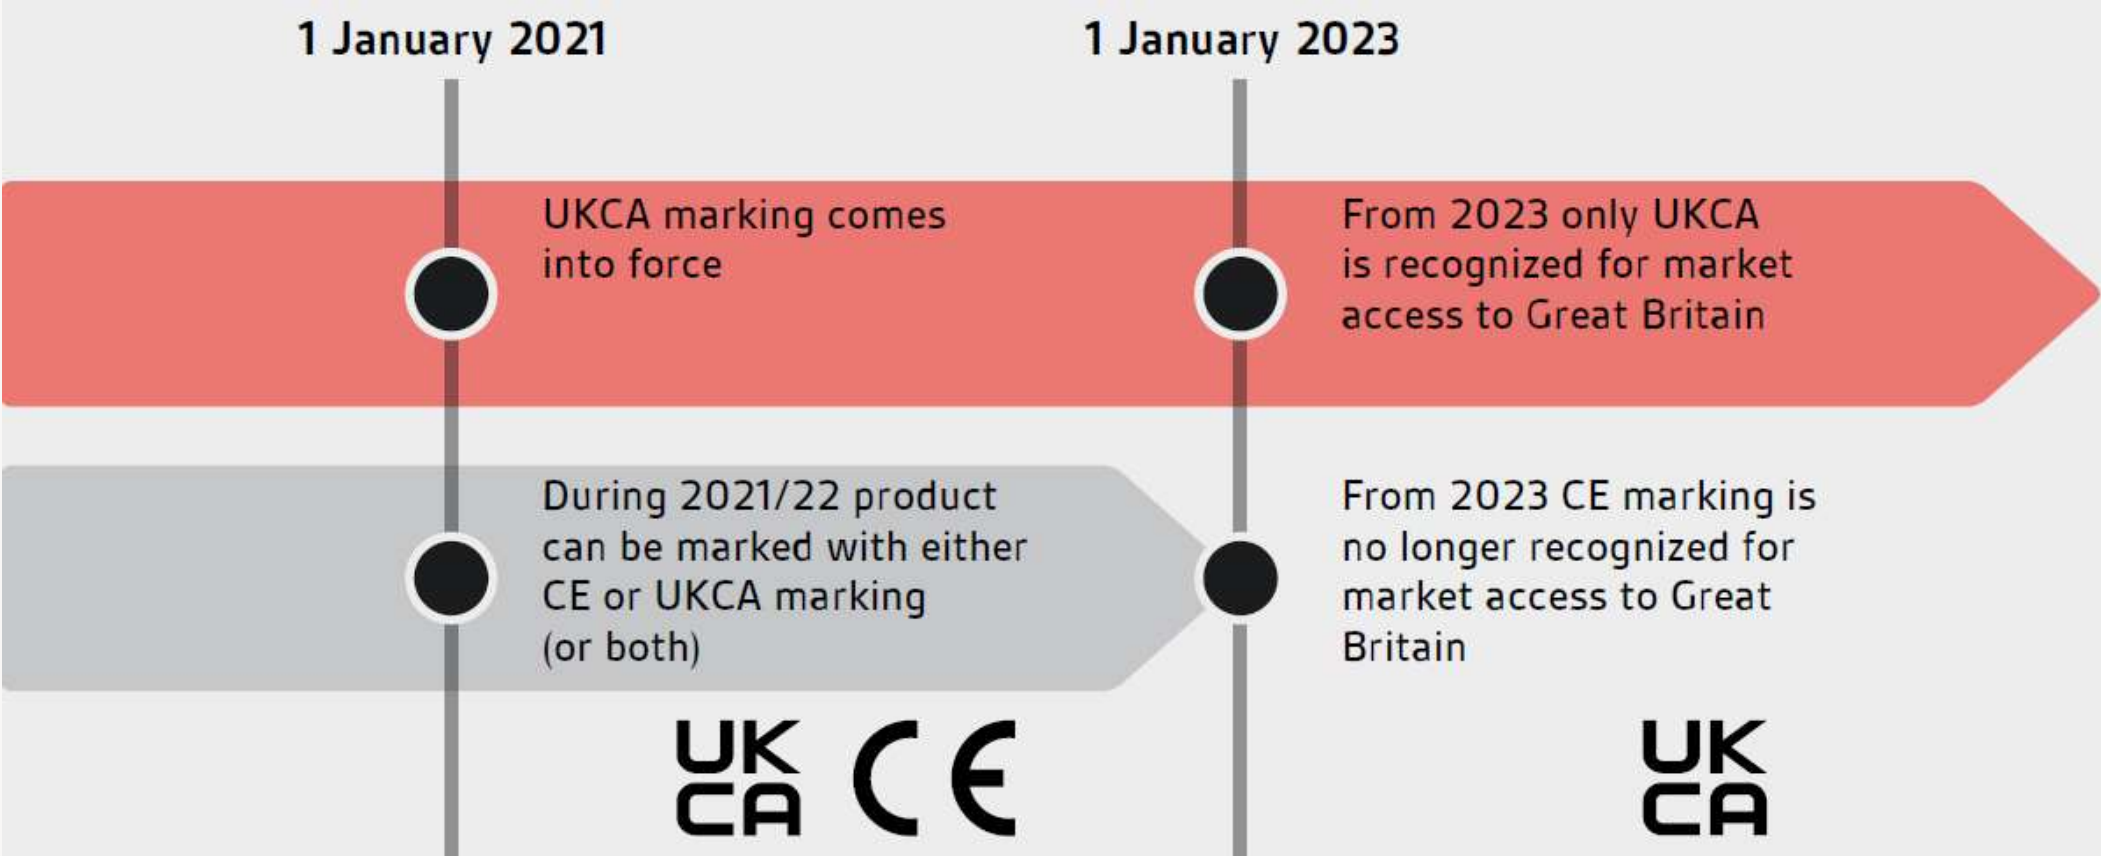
1 January 2021

1 January 2023

UKCA marking comes into force

From 2023 only UKCA is recognized for market access to Great Britain

During 2021/22 product can be marked with either CE or UKCA marking (or both)

From 2023 CE marking is no longer recognized for market access to Great Britain

UK CA CE

UK CA